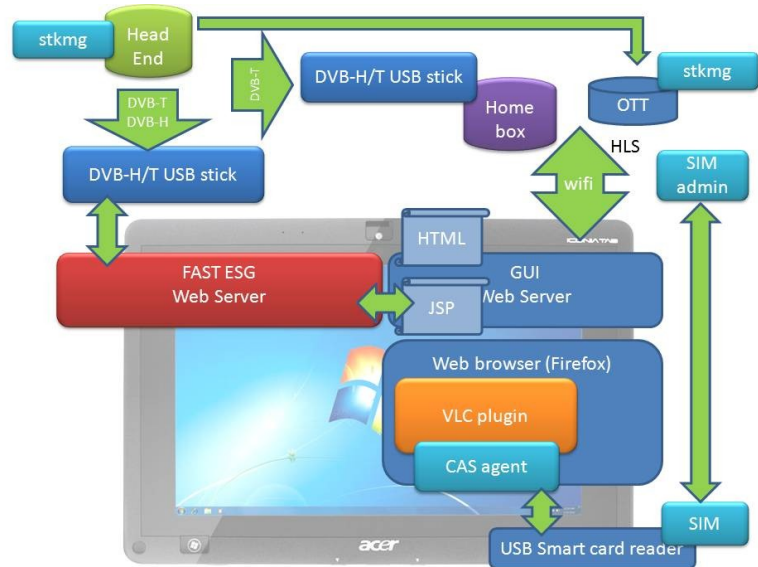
stkmg

Head End

DVB-T

DVB-H/T USB stick

stkmg

OTT

DVB-T DVB-H

Home box

HLS

DVB-H/T USB stick

wifi

SIM admin

HTML

FAST ESG Web Server

GUI Web Server

JSP

Web browser (Firefox)

VLC plugin

CAS agent

SIM

acer

USB Smart card reader